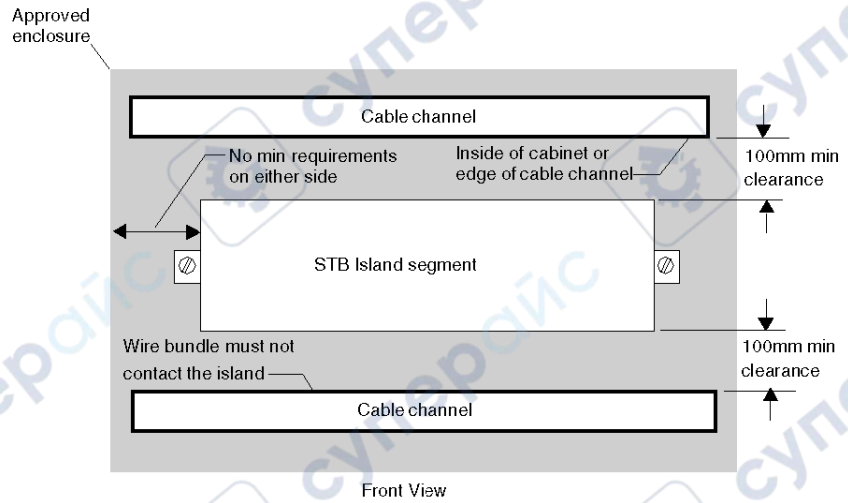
Approved enclosure

Cable channel

No min requirements on either side

Inside of cabinet or edge of cable channel

100mm min clearance

STB Island segment

Wire bundle must not contact the island

100mm min clearance

Cable channel

Front View